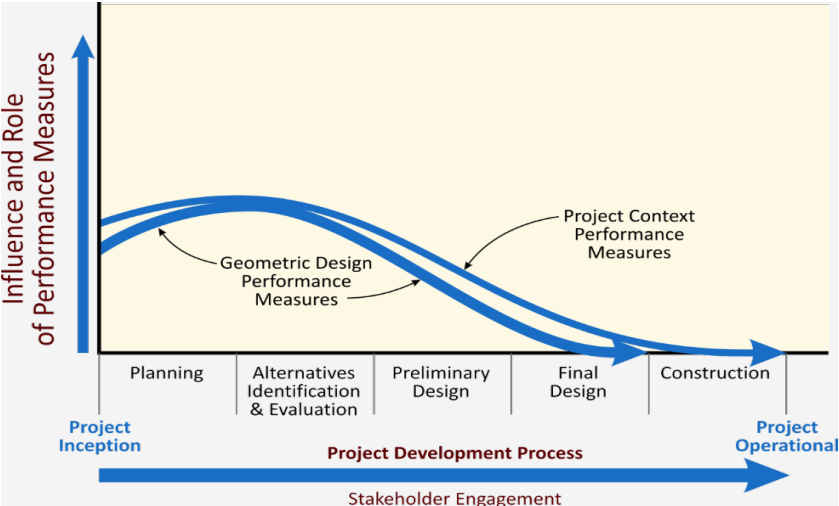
Influence and Role of Performance Measures

Project Context Performance Measures

Geometric Design Performance Measures

| Planning | Alternatives Identification & Evaluation | Preliminary Design | Final Design | Construction |
|---|---|---|---|---|

Project Inception

Project Operational

Project Development Process

Stakeholder Engagement